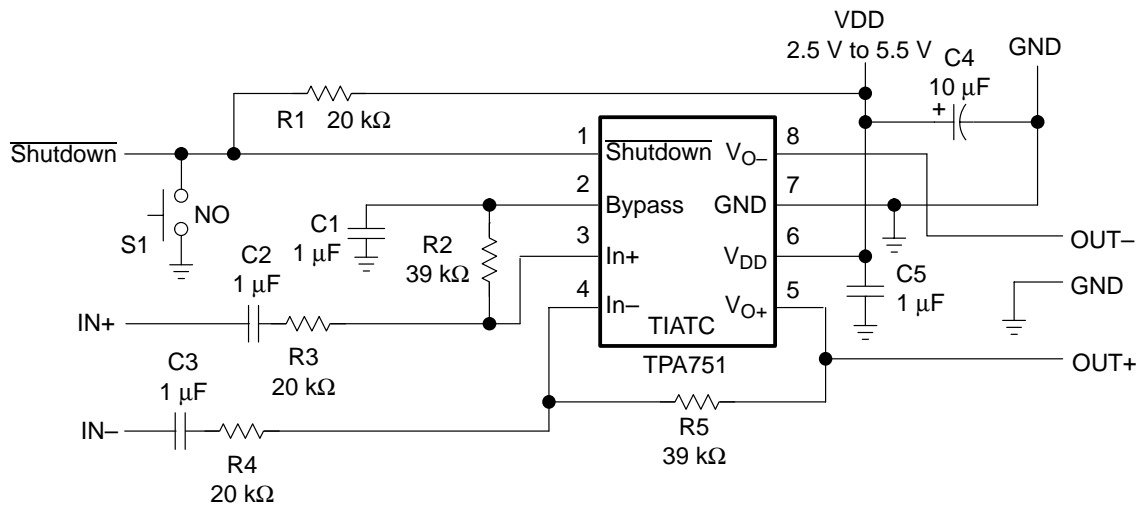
VDD
2.5 V to 5.5 V
C4
10 $\mu$F
GND
R1 20 k$\Omega$
+
$\overline{\text{Shutdown}}$
1
$\overline{\text{Shutdown}}$
$V_{O-}$
8
S1
NO
C1
1 $\mu$F
2
Bypass
GND
7
R2
39 k$\Omega$
3
In+
$V_{DD}$
6
OUT–
C2
1 $\mu$F
C5
1 $\mu$F
GND
IN+
4
In–
$V_{O+}$
5
TIATC
R3
20 k$\Omega$
TPA751
OUT+
C3
1 $\mu$F
IN–
R5
39 k$\Omega$
R4
20 k$\Omega$